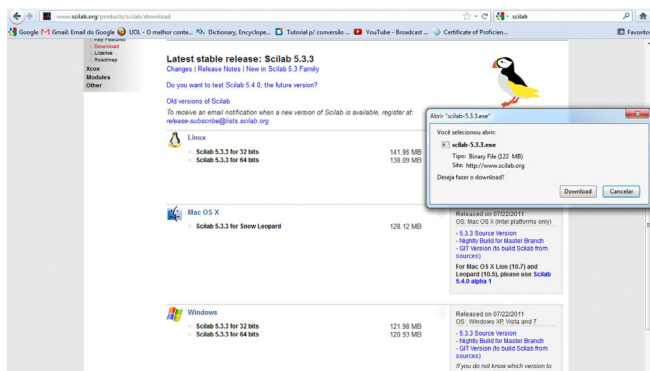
www.scilab.org/products/scilab/download

scilab

Google Gmail: Email do Google UOL - O melhor conte... Dictionary, Encyclope... Tutorial p/ conversão ... YouTube - Broadcast ... Certificate of Proficien... Favoritos

Key Features
Download
License
Roadmap
Xcos
Modules
Other

Latest stable release: Scilab 5.3.3
Changes | Release Notes | New in Scilab 5.3 Family

Do you want to test Scilab 5.4.0, the future version?

Old versions of Scilab

To receive an email notification when a new version of Scilab is available, register at: release-subscribe@lists.scilab.org

Linux
Scilab 5.3.3 for 32 bits 141.96 MB
Scilab 5.3.3 for 64 bits 138.09 MB

Abrir "scilab-5.3.3.exe"
Você selecionou abrir:
scilab-5.3.3.exe
Tipo: Binary File (122 MB)
Site: http://www.scilab.org
Deseja fazer o download?
Download Cancelar

Mac OS X
Scilab 5.3.3 for Snow Leopard 128.12 MB

Released on 07/22/2011
OS: Mac OS X (Intel platforms only)
- 5.3.3 Source Version
- Nightly Build for Master Branch
- GIT Version (to build Scilab from sources)
For Mac OS X Lion (10.7) and Leopard (10.5), please use Scilab 5.4.0 alpha 1

Windows
Scilab 5.3.3 for 32 bits 121.98 MB
Scilab 5.3.3 for 64 bits 120.93 MB

Released on 07/22/2011
OS : Windows XP, Vista and 7
- 5.3.3 Source Version
- Nightly Build for Master Branch
- GIT Version (to build Scilab from sources)
If you do not know which version to